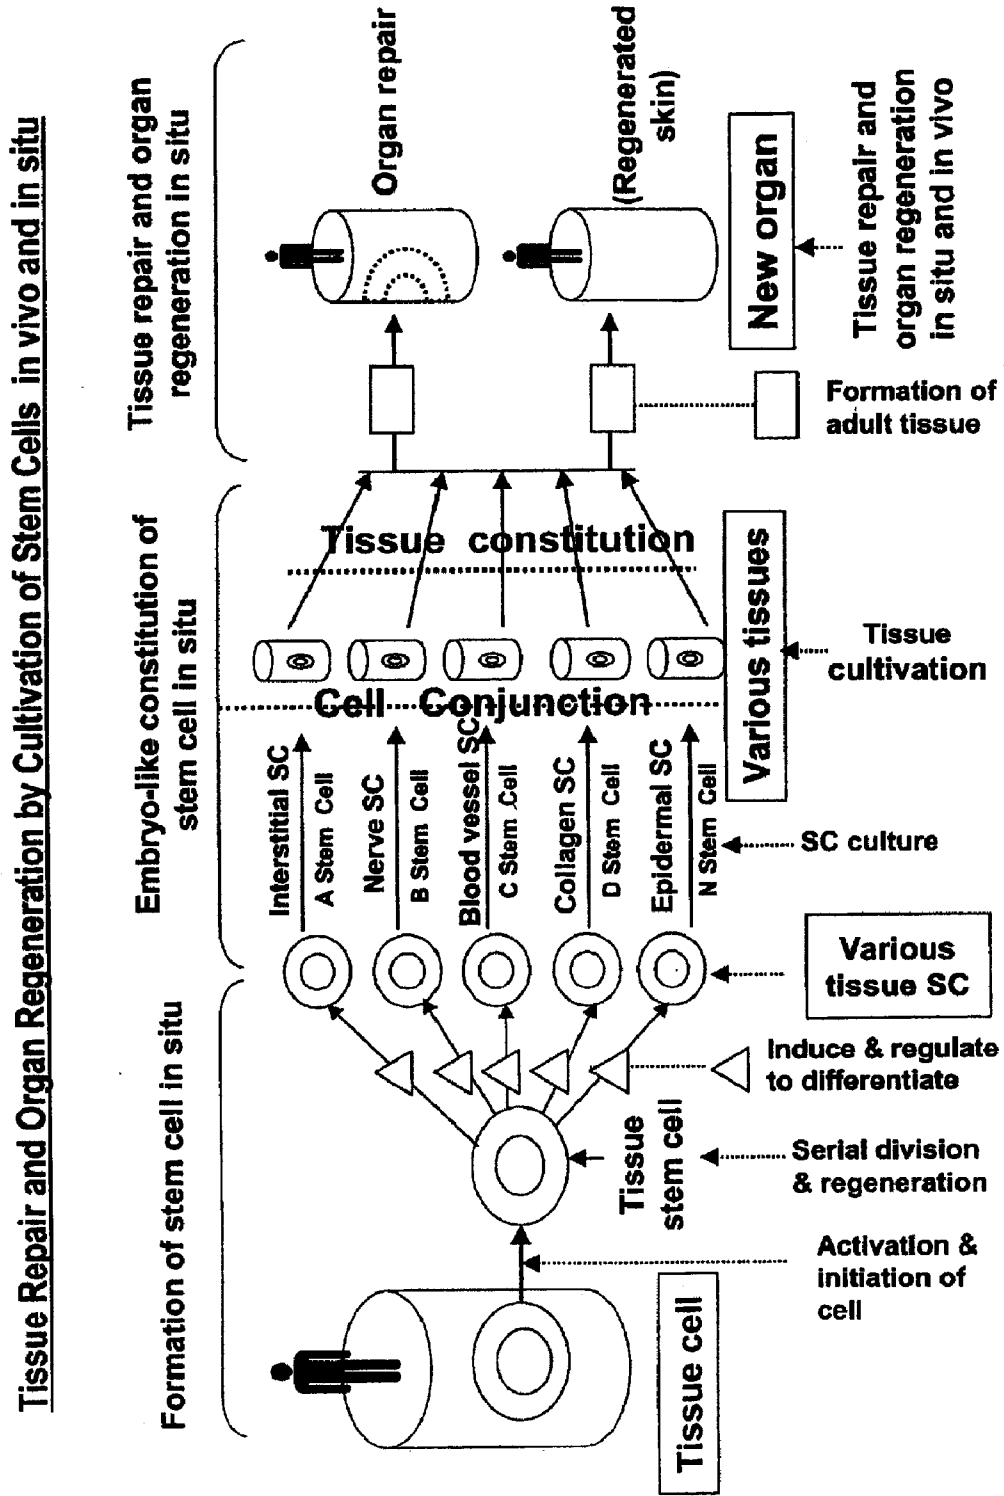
Tissue Repair and Organ Regeneration by Cultivation of Stem Cells in vivo and in situ

Formation of stem cell in situ

Embryo-like constitution of stem cell in situ

Tissue repair and organ regeneration in situ

Tissue cell

Activation & initiation of cell

Tissue stem cell

Serial division & regeneration

Induce & regulate to differentiate

Various tissue SC

Interstitial SC
A Stem Cell

Nerve SC
B Stem Cell

Blood vessel SC
C Stem Cell

Collagen SC
D Stem Cell

Epidermal SC
N Stem Cell

SC culture

Cell Conjunction

Various tissues

Tissue cultivation

Tissue constitution

Formation of adult tissue

Organ repair

(Regenerated skin)

New organ

Tissue repair and organ regeneration in situ and in vivo